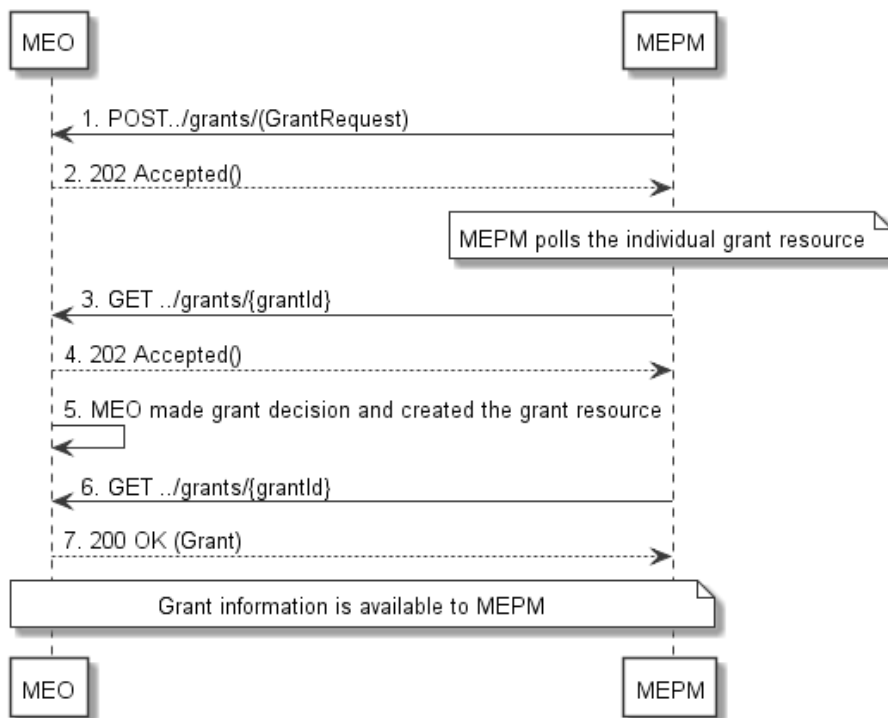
MEO

MEPM

1. POST../grants/(GrantRequest)

2. 202 Accepted()

MEPM polls the individual grant resource

3. GET ../grants/{grantId}

4. 202 Accepted()

5. MEO made grant decision and created the grant resource

6. GET ../grants/{grantId}

7. 200 OK (Grant)

Grant information is available to MEPM

MEO

MEPM